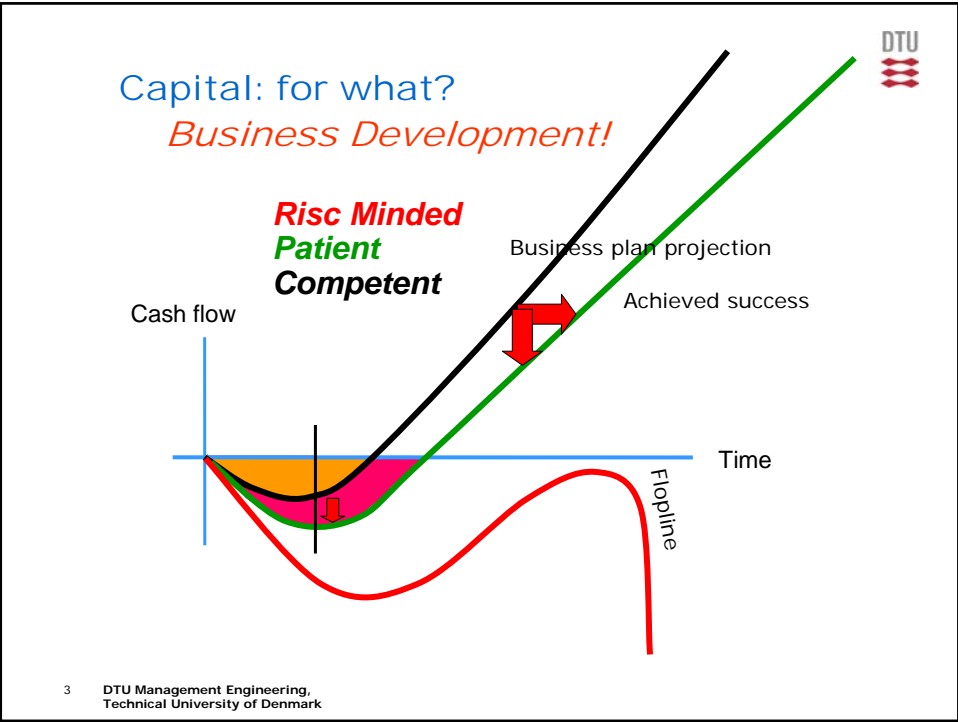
DTU

Capital: for what?

Business Development!

Risc Minded
Patient
Competent

Business plan projection

Achieved success

Cash flow

Time

Flopline

3 DTU Management Engineering, Technical University of Denmark